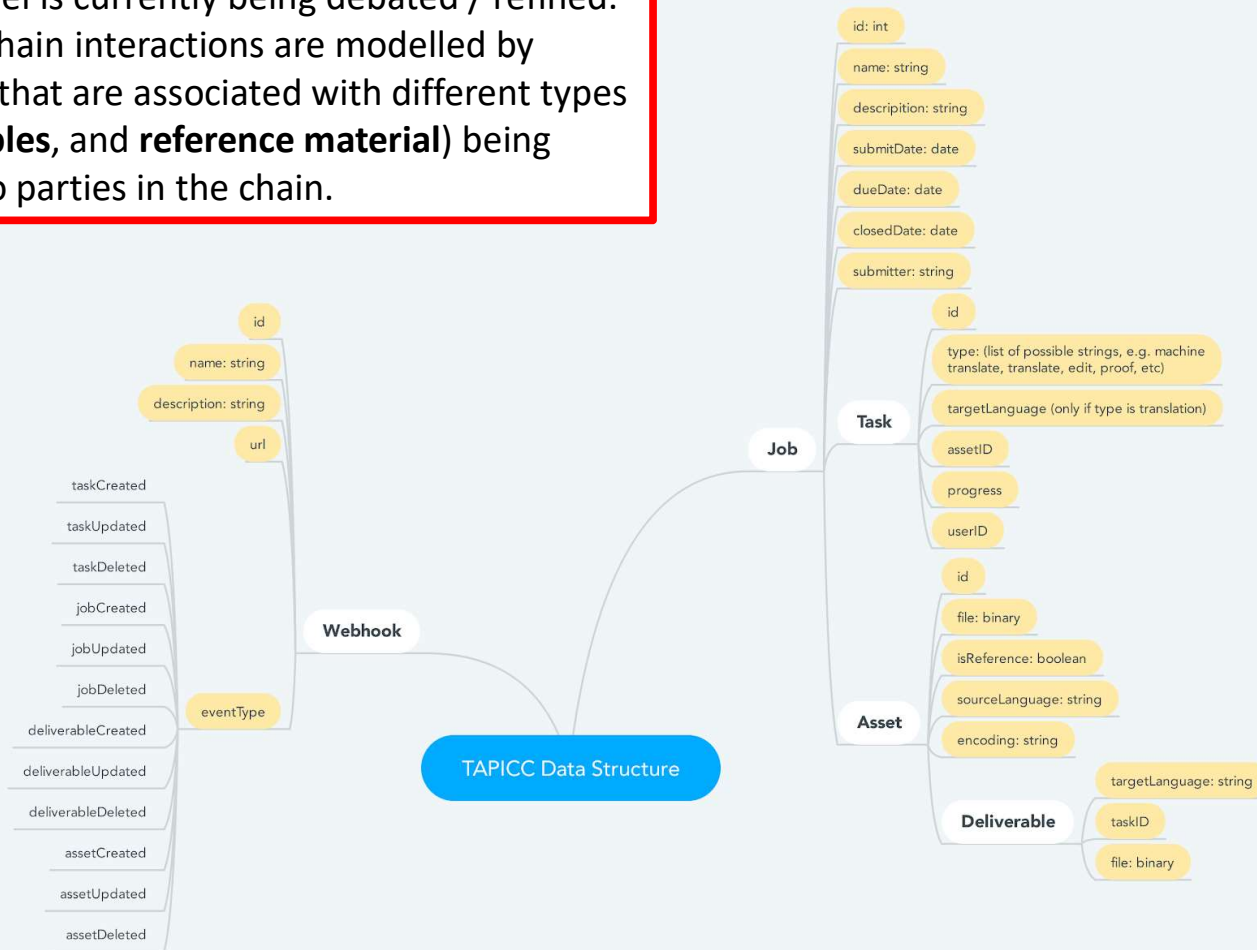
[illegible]el is currently being debated / refined. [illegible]hain interactions are modelled by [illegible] that are associated with different types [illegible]**bles**, and **reference material**) being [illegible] parties in the chain.

id: int
name: string
descripition: string
submitDate: date
dueDate: date
closedDate: date
submitter: string

Job

Task
id
type: (list of possible strings, e.g. machine translate, translate, edit, proof, etc)
targetLanguage (only if type is translation)
assetID
progress
userID

Asset
id
file: binary
isReference: boolean
sourceLanguage: string
encoding: string

Deliverable
targetLanguage: string
taskID
file: binary

TAPICC Data Structure

Webhook
id
name: string
description: string
url
eventType
taskCreated
taskUpdated
taskDeleted
jobCreated
jobUpdated
jobDeleted
deliverableCreated
deliverableUpdated
deliverableDeleted
assetCreated
assetUpdated
assetDeleted